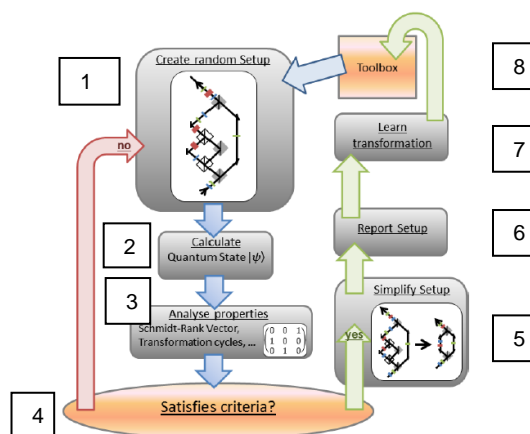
1

Create random Setup

no

2

Calculate
Quantum State $|\psi\rangle$

3

Analyse properties
Schmidt-Rank Vector,
Transformation cycles, ...

$\begin{pmatrix} 0 & 0 & 1 \\ 1 & 0 & 0 \\ 0 & 1 & 0 \end{pmatrix}$

4

Satisfies criteria?

Toolbox

8

Learn
transformation

7

Report Setup

6

Simplify Setup

yes

5